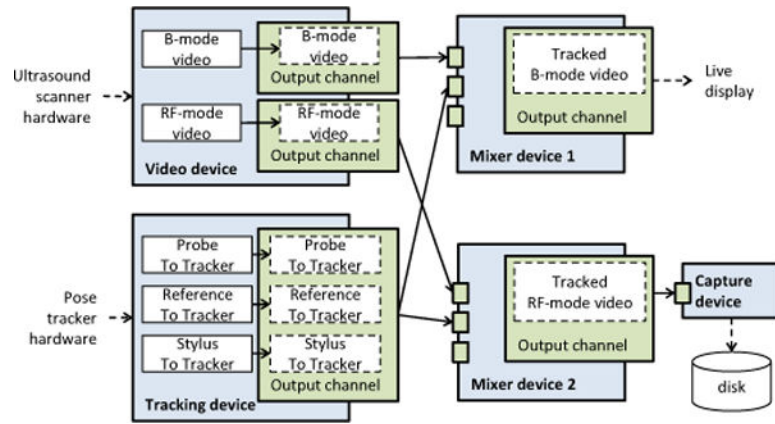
Ultrasound scanner hardware

B-mode video

B-mode video

Output channel

RF-mode video

RF-mode video

Output channel

Video device

Tracked B-mode video

Output channel

Live display

Mixer device 1

Pose tracker hardware

Probe To Tracker

Probe To Tracker

Reference To Tracker

Reference To Tracker

Stylus To Tracker

Stylus To Tracker

Output channel

Tracking device

Tracked RF-mode video

Output channel

Mixer device 2

Capture device

disk